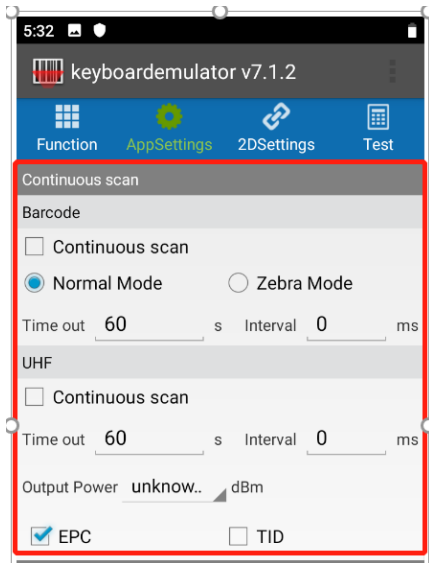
5:32

keyboardemulator v7.1.2

Function AppSettings 2DSettings Test

Continuous scan

Barcode

Continuous scan

Normal Mode Zebra Mode

Time out 60 s Interval 0 ms

UHF

Continuous scan

Time out 60 s Interval 0 ms

Output Power unknow.. dBm

EPC TID